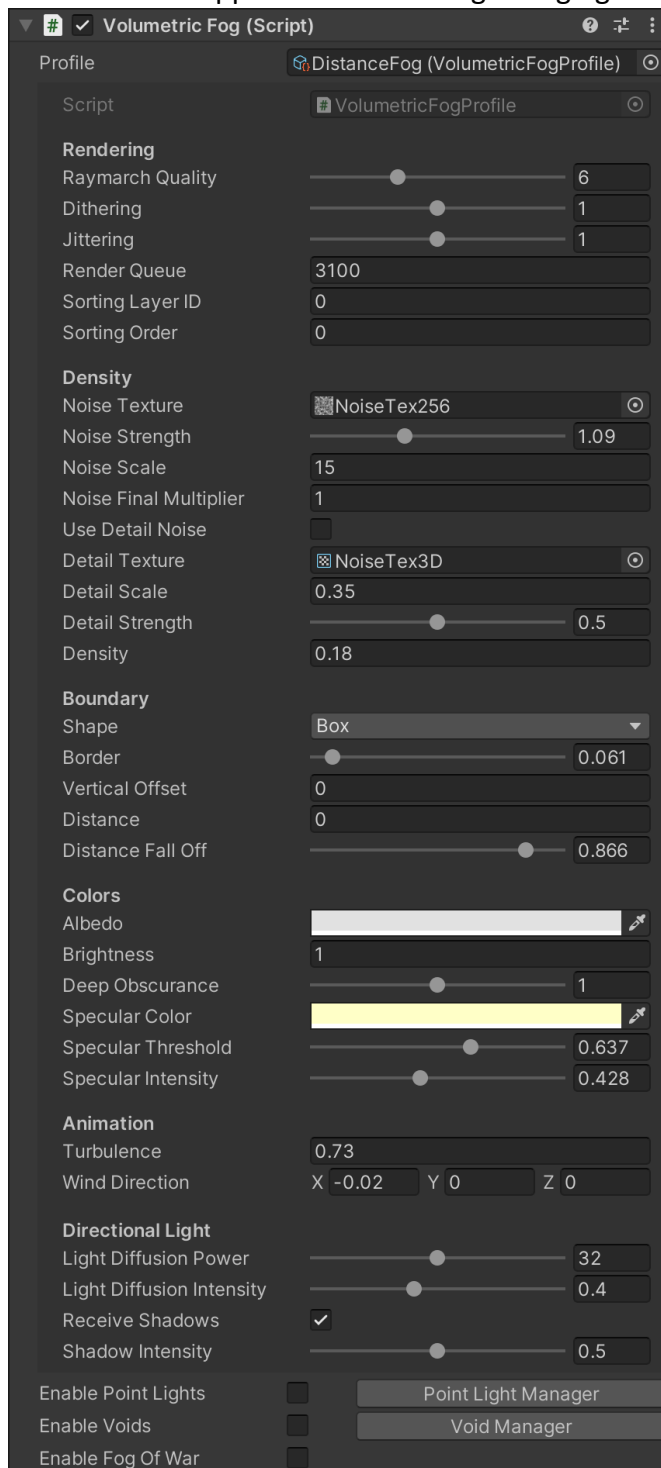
Volumetric Fog (Script)

| | |
|---|---|
| Profile | DistanceFog (VolumetricFogProfile) |
| Script | VolumetricFogProfile |

Rendering

| | |
|---|---|
| Raymarch Quality | 6 |
| Dithering | 1 |
| Jittering | 1 |
| Render Queue | 3100 |
| Sorting Layer ID | 0 |
| Sorting Order | 0 |

Density

| | |
|---|---|
| Noise Texture | NoiseTex256 |
| Noise Strength | 1.09 |
| Noise Scale | 15 |
| Noise Final Multiplier | 1 |
| Use Detail Noise | |
| Detail Texture | NoiseTex3D |
| Detail Scale | 0.35 |
| Detail Strength | 0.5 |
| Density | 0.18 |

Boundary

| | |
|---|---|
| Shape | Box |
| Border | 0.061 |
| Vertical Offset | 0 |
| Distance | 0 |
| Distance Fall Off | 0.866 |

Colors

| | |
|---|---|
| Albedo | |
| Brightness | 1 |
| Deep Obscurance | 1 |
| Specular Color | |
| Specular Threshold | 0.637 |
| Specular Intensity | 0.428 |

Animation

| | |
|---|---|
| Turbulence | 0.73 |
| Wind Direction | X -0.02 Y 0 Z 0 |

Directional Light

| | |
|---|---|
| Light Diffusion Power | 32 |
| Light Diffusion Intensity | 0.4 |
| Receive Shadows | ✓ |
| Shadow Intensity | 0.5 |

| | |
|---|---|
| Enable Point Lights | Point Light Manager |
| Enable Voids | Void Manager |
| Enable Fog Of War | |